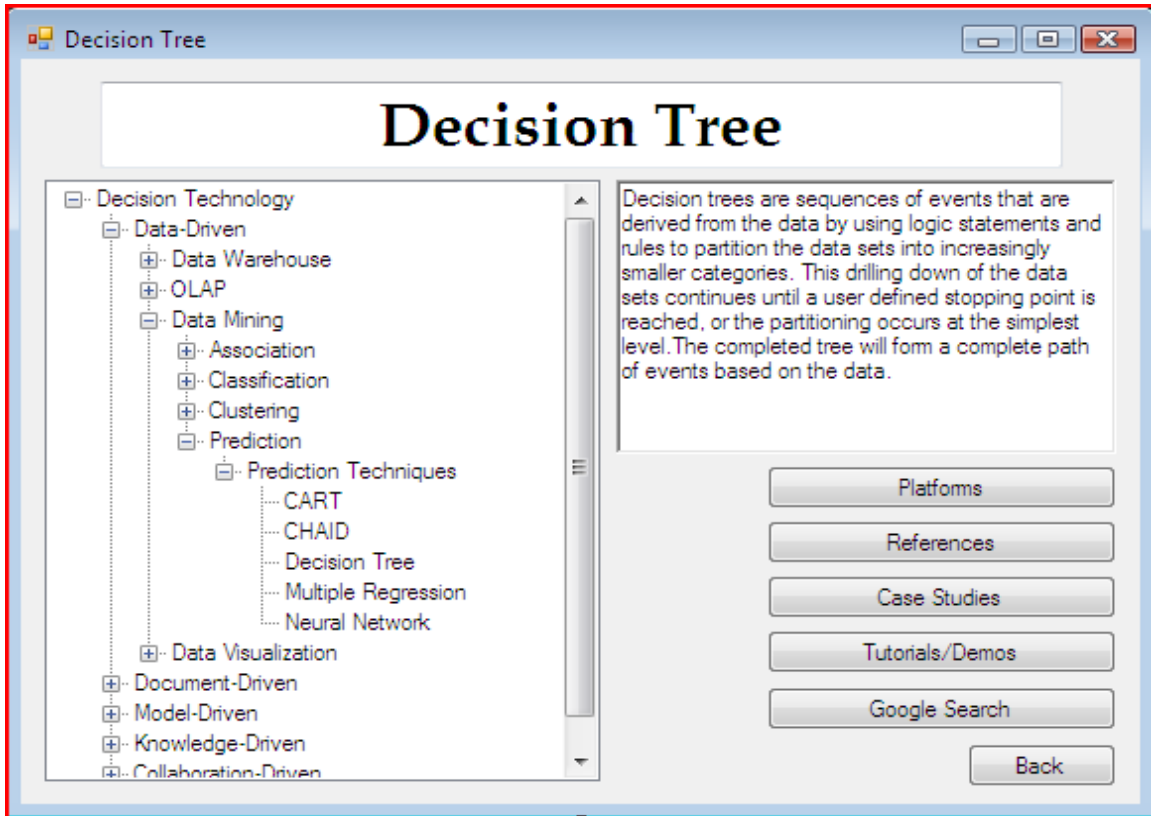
Decision Tree

Decision Tree

Decision Technology
Data-Driven
Data Warehouse
OLAP
Data Mining
Association
Classification
Clustering
Prediction
Prediction Techniques
CART
CHAID
Decision Tree
Multiple Regression
Neural Network
Data Visualization
Document-Driven
Model-Driven
Knowledge-Driven
Collaboration-Driven

Decision trees are sequences of events that are derived from the data by using logic statements and rules to partition the data sets into increasingly smaller categories. This drilling down of the data sets continues until a user defined stopping point is reached, or the partitioning occurs at the simplest level.The completed tree will form a complete path of events based on the data.

Platforms

References

Case Studies

Tutorials/Demos

Google Search

Back